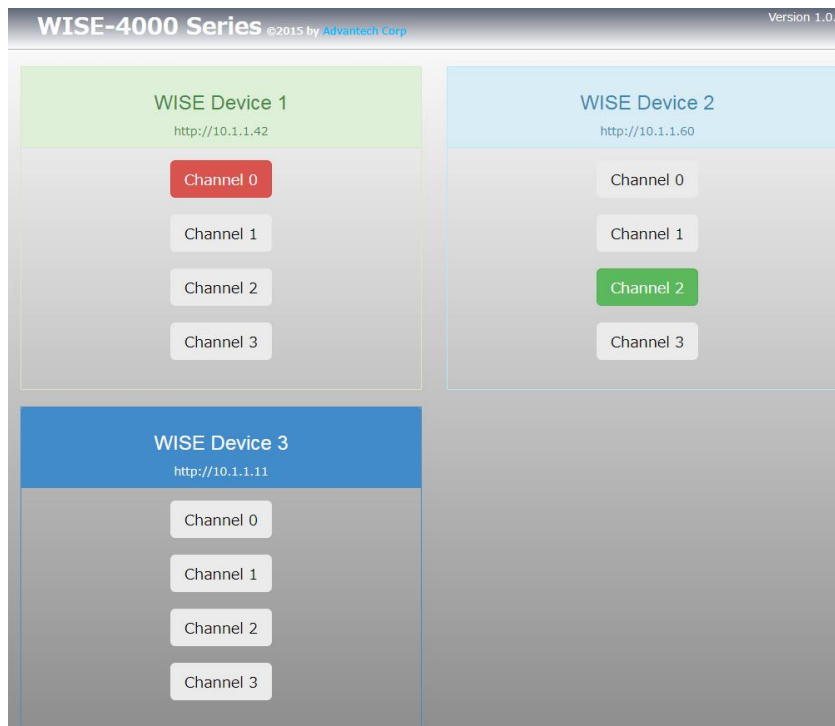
WISE-4000 Series ©2015 by Advantech Corp

Version 1.0.

WISE Device 1
http://10.1.1.42

Channel 0
Channel 1
Channel 2
Channel 3

WISE Device 2
http://10.1.1.60

Channel 0
Channel 1
Channel 2
Channel 3

WISE Device 3
http://10.1.1.11

Channel 0
Channel 1
Channel 2
Channel 3